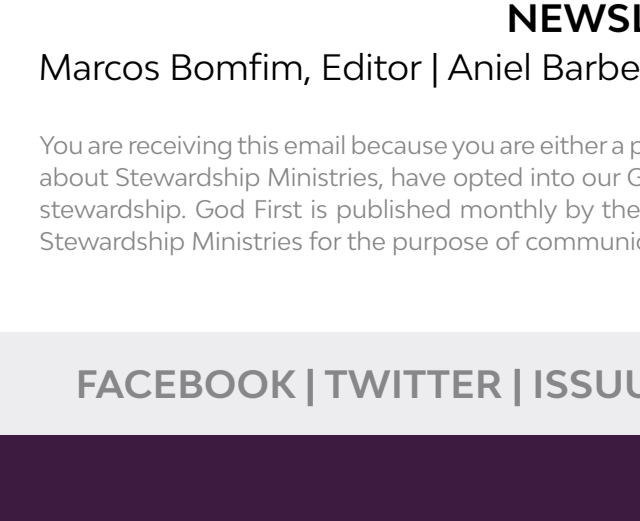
NEWSL

Marcos Bomfim, Editor | Aniel Barbe

You are receiving this email because you are either a p about Stewardship Ministries, have opted into our G stewardship. God First is published monthly by the Stewardship Ministries for the purpose of communi

FACEBOOK | TWITTER | ISSUU